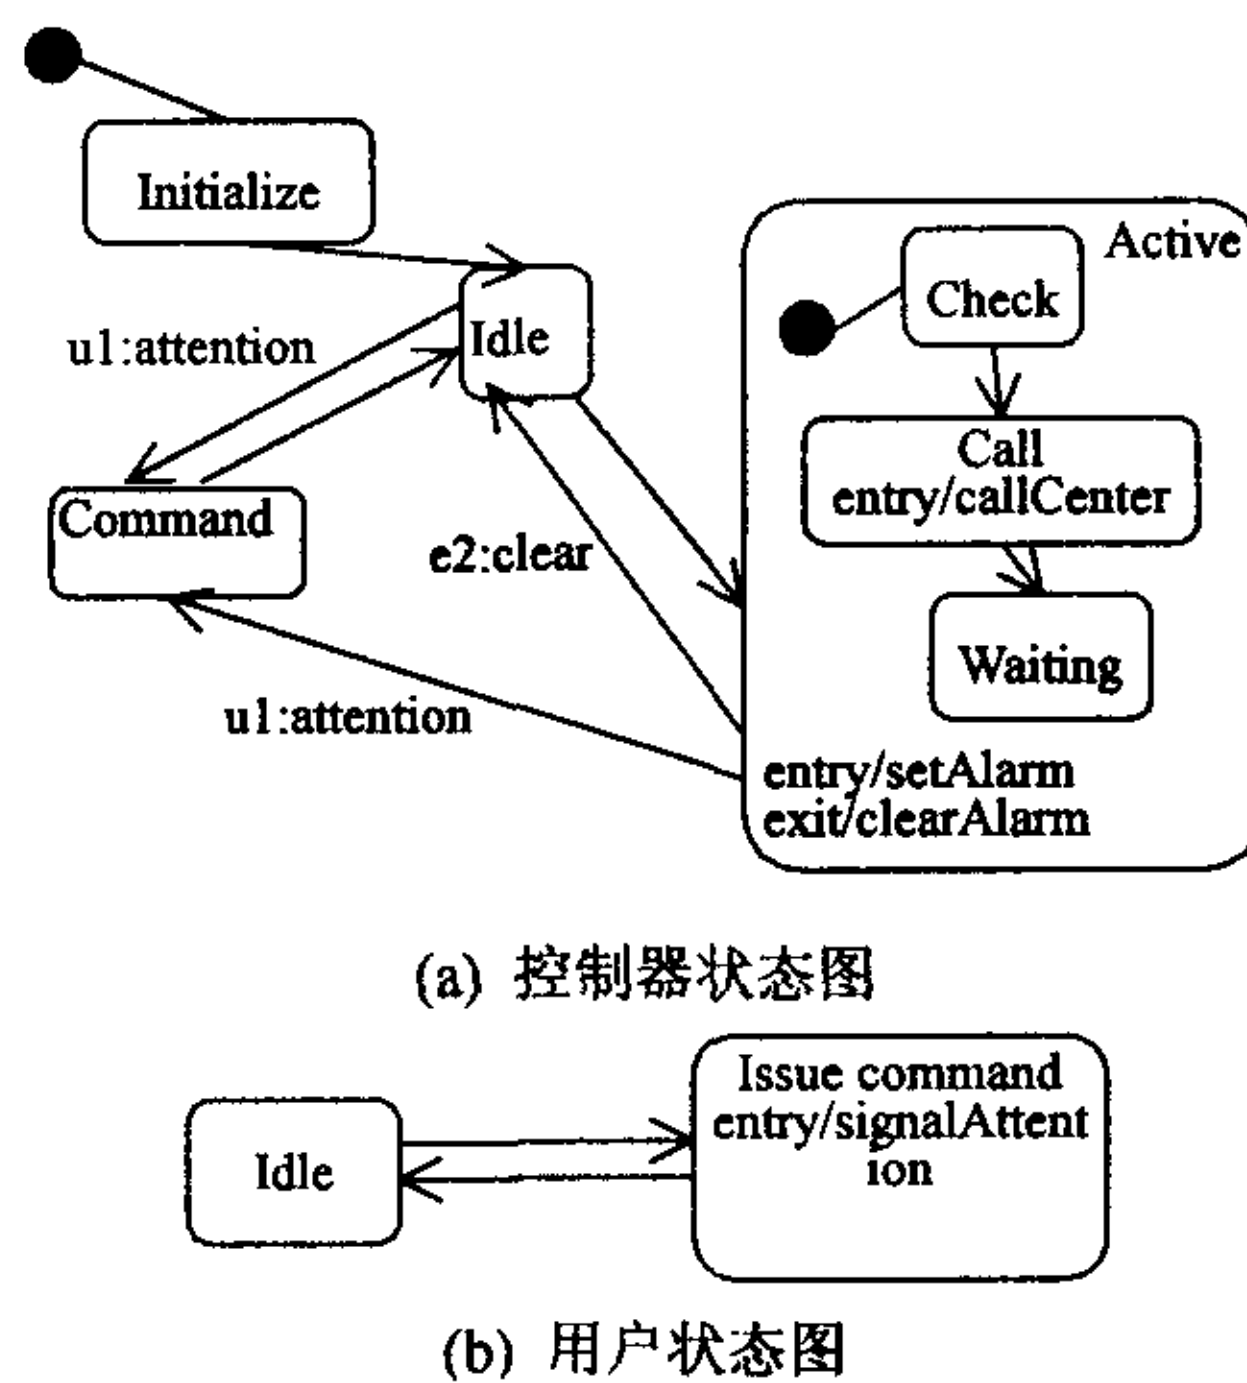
Initialize

Idle

u1:attention

Command

e2:clear

u1:attention

Active

Check

Call
entry/callCenter

Waiting

entry/setAlarm
exit/clearAlarm

(a) 控制器状态图

Idle

Issue command
entry/signalAttention

(b) 用户状态图